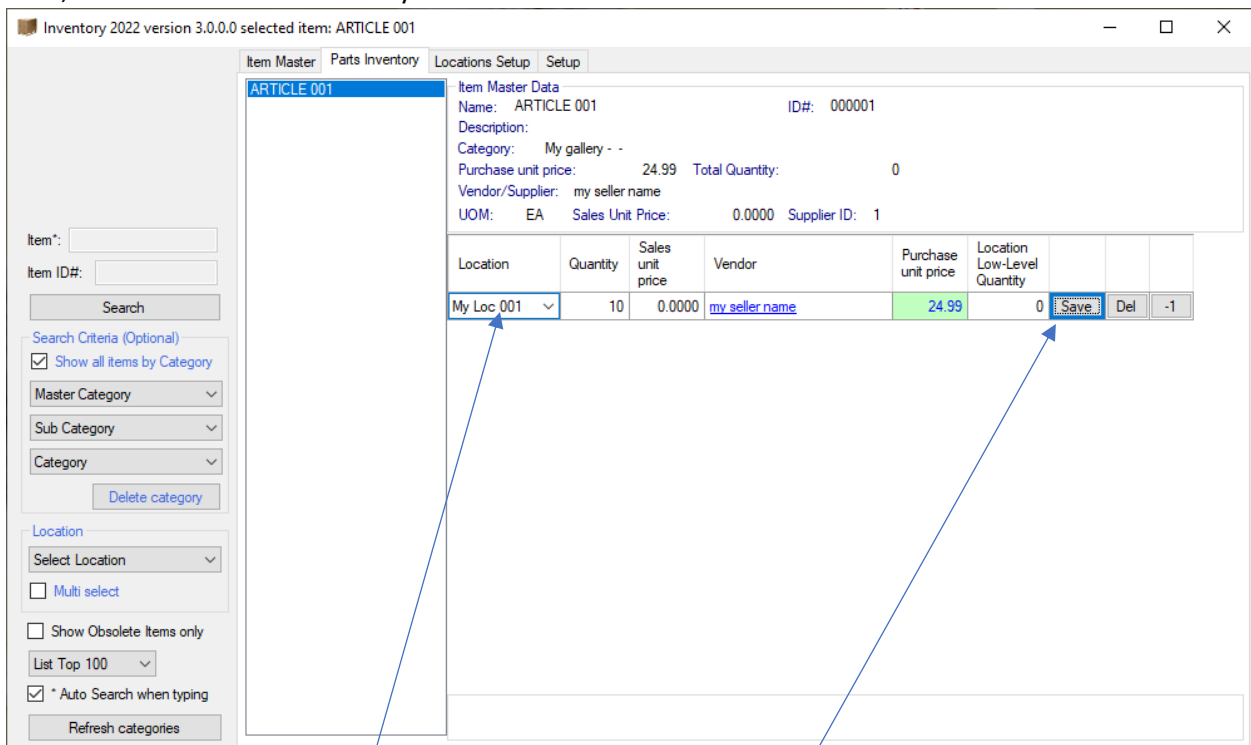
Inventory 2022 version 3.0.0.0 selected item: ARTICLE 001

Item Master | Parts Inventory | Locations Setup | Setup

ARTICLE 001

Item Master Data
Name: ARTICLE 001
ID#: 000001
Description:
Category: My gallery - -
Purchase unit price: 24.99
Total Quantity: 0
Vendor/Supplier: my seller name
UOM: EA
Sales Unit Price: 0.0000
Supplier ID: 1

| Location | Quantity | Sales unit price | Vendor | Purchase unit price | Location Low-Level Quantity | | | |
|---|---|---|---|---|---|---|---|---|
| My Loc 001 | 10 | 0.0000 | my seller name | 24.99 | 0 | Save | Del | -1 |

Item*:
Item ID#:
Search
Search Criteria (Optional)
Show all items by Category
Master Category
Sub Category
Category
Delete category
Location
Select Location
Multi select
Show Obsolete Items only
List Top 100
* Auto Search when typing
Refresh categories